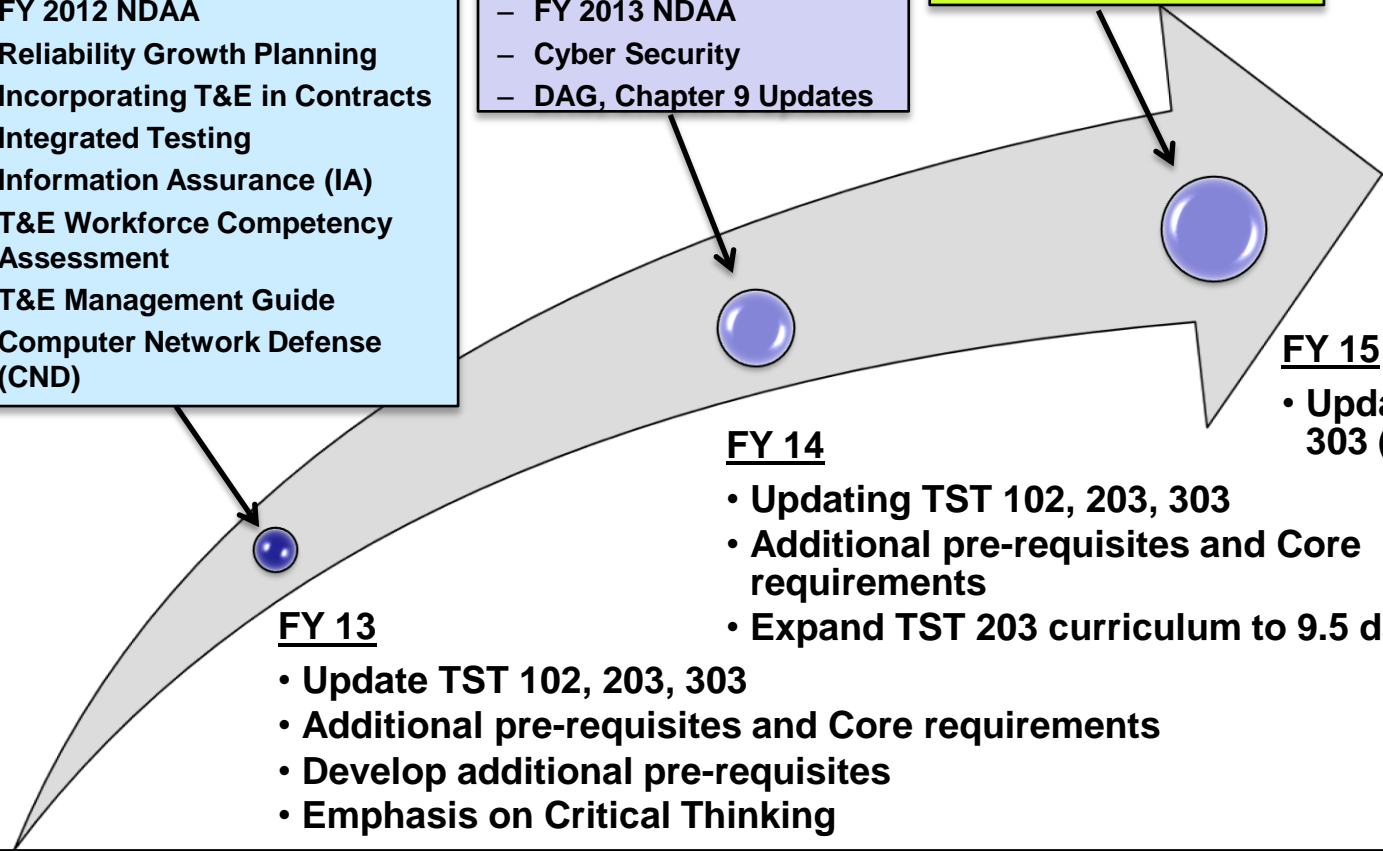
FY 2012 NDAA
Reliability Growth Planning
Incorporating T&E in Contracts
Integrated Testing
Information Assurance (IA)
T&E Workforce Competency Assessment
T&E Management Guide
Computer Network Defense (CND)

– FY 2013 NDAA
– Cyber Security
– DAG, Chapter 9 Updates

FY 15
• Upda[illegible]
303 ([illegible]

FY 14
• Updating TST 102, 203, 303
• Additional pre-requisites and Core requirements
• Expand TST 203 curriculum to 9.5 d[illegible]

FY 13
• Update TST 102, 203, 303
• Additional pre-requisites and Core requirements
• Develop additional pre-requisites
• Emphasis on Critical Thinking